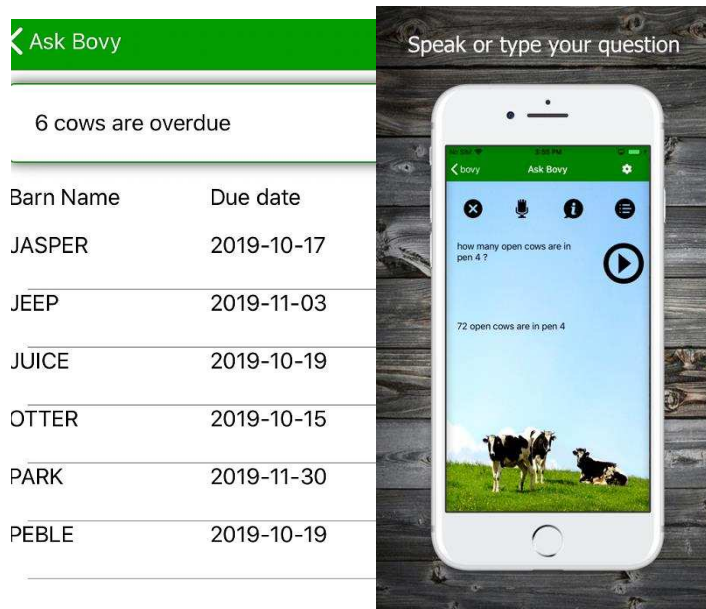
Ask Bovy

6 cows are overdue

| Barn Name | Due date |
|---|---|
| JASPER | 2019-10-17 |
| JEEP | 2019-11-03 |
| JUICE | 2019-10-19 |
| OTTER | 2019-10-15 |
| PARK | 2019-11-30 |
| PEBLE | 2019-10-19 |

Speak or type your question

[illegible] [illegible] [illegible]

bovy Ask Bovy

how many open cows are in pen 4 ?

72 open cows are in pen 4